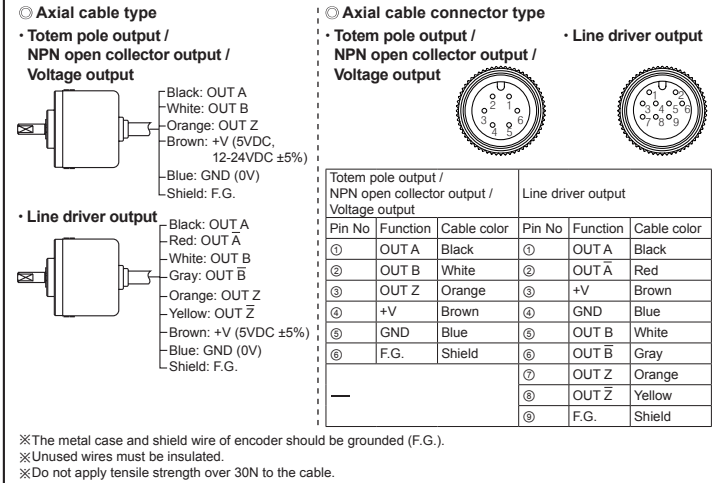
◎ Axial cable type

· Totem pole output / NPN open collector output / Voltage output

Black: OUT A
White: OUT B
Orange: OUT Z
Brown: +V (5VDC, 12-24VDC ±5%)
Blue: GND (0V)
Shield: F.G.

· Line driver output

Black: OUT A
Red: OUT $\overline{A}$
White: OUT B
Gray: OUT $\overline{B}$
Orange: OUT Z
Yellow: OUT $\overline{Z}$
Brown: +V (5VDC ±5%)
Blue: GND (0V)
Shield: F.G.

◎ Axial cable connector type

· Totem pole output / NPN open collector output / Voltage output

2 1 3 6 4 5

· Line driver output

2 1 3 4 5 6 7 8 9

| Totem pole output / NPN open collector output / Voltage output | | | Line driver output | | |
|---|---|---|---|---|---|
| Pin No | Function | Cable color | Pin No | Function | Cable color |
| ① | OUT A | Black | ① | OUT A | Black |
| ② | OUT B | White | ② | OUT $\overline{A}$ | Red |
| ③ | OUT Z | Orange | ③ | +V | Brown |
| ④ | +V | Brown | ④ | GND | Blue |
| ⑤ | GND | Blue | ⑤ | OUT B | White |
| ⑥ | F.G. | Shield | ⑥ | OUT $\overline{B}$ | Gray |
| — | | | ⑦ | OUT Z | Orange |
| | | | ⑧ | OUT $\overline{Z}$ | Yellow |
| | | | ⑨ | F.G. | Shield |

※The metal case and shield wire of encoder should be grounded (F.G.).
※Unused wires must be insulated.
※Do not apply tensile strength over 30N to the cable.